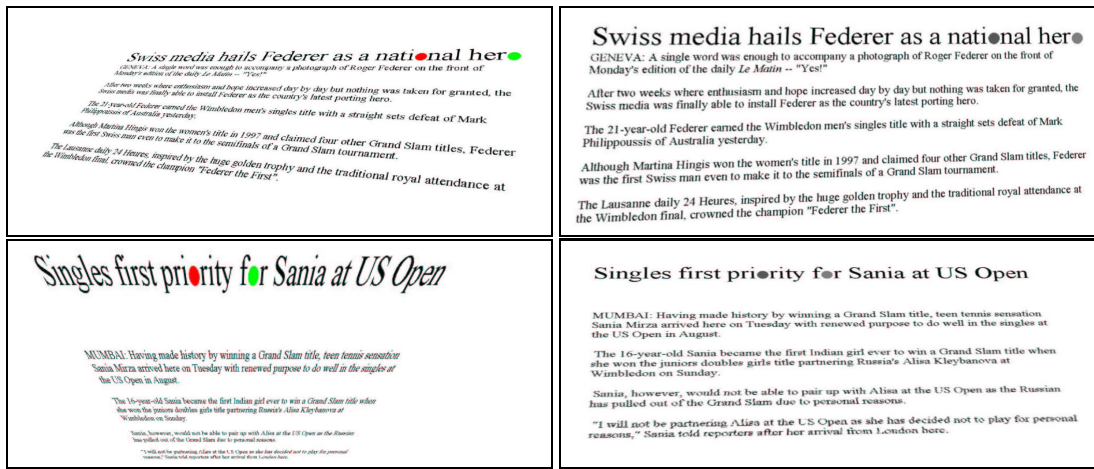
Swiss media hails Federer as a national hero

GENEVA: A single word was enough to accompany a photograph of Roger Federer on the front of Monday's edition of the daily Le Matin -- "Yes!"

After two weeks where enthusiasm and hope increased day by day but nothing was taken for granted, the Swiss media was finally able to install Federer as the country's latest porting hero.

The 21-year-old Federer earned the Wimbledon men's singles title with a straight sets defeat of Mark Philippoussis of Australia yesterday.

Although Martina Hingis won the women's title in 1997 and claimed four other Grand Slam titles, Federer was the first Swiss man even to make it to the semifinals of a Grand Slam tournament.

The Lausanne daily 24 Heures, inspired by the huge golden trophy and the traditional royal attendance at the Wimbledon final, crowned the champion "Federer the First".

Swiss media hails Federer as a national hero

GENEVA: A single word was enough to accompany a photograph of Roger Federer on the front of Monday's edition of the daily Le Matin -- "Yes!"

After two weeks where enthusiasm and hope increased day by day but nothing was taken for granted, the Swiss media was finally able to install Federer as the country's latest porting hero.

The 21-year-old Federer earned the Wimbledon men's singles title with a straight sets defeat of Mark Philippoussis of Australia yesterday.

Although Martina Hingis won the women's title in 1997 and claimed four other Grand Slam titles, Federer was the first Swiss man even to make it to the semifinals of a Grand Slam tournament.

The Lausanne daily 24 Heures, inspired by the huge golden trophy and the traditional royal attendance at the Wimbledon final, crowned the champion "Federer the First".

Singles first priority for Sania at US Open

MUMBAI: Having made history by winning a Grand Slam title, teen tennis sensation Sania Mirza arrived here on Tuesday with renewed purpose to do well in the singles at the US Open in August.

The 16-year-old Sania became the first Indian girl ever to win a Grand Slam title when she won the juniors doubles girls title partnering Russia's Alisa Kleybanova at Wimbledon on Sunday.

Sania, however, would not be able to pair up with Alisa at the US Open as the Russian has pulled out of the Grand Slam due to personal reasons.

"I will not be partnering Alisa at the US Open as she has decided not to play for personal reasons," Sania told reporters after her arrival from London here.

Singles first priority for Sania at US Open

MUMBAI: Having made history by winning a Grand Slam title, teen tennis sensation Sania Mirza arrived here on Tuesday with renewed purpose to do well in the singles at the US Open in August.

The 16-year-old Sania became the first Indian girl ever to win a Grand Slam title when she won the juniors doubles girls title partnering Russia's Alisa Kleybanova at Wimbledon on Sunday.

Sania, however, would not be able to pair up with Alisa at the US Open as the Russian has pulled out of the Grand Slam due to personal reasons.

"I will not be partnering Alisa at the US Open as she has decided not to play for personal reasons," Sania told reporters after her arrival from London here.